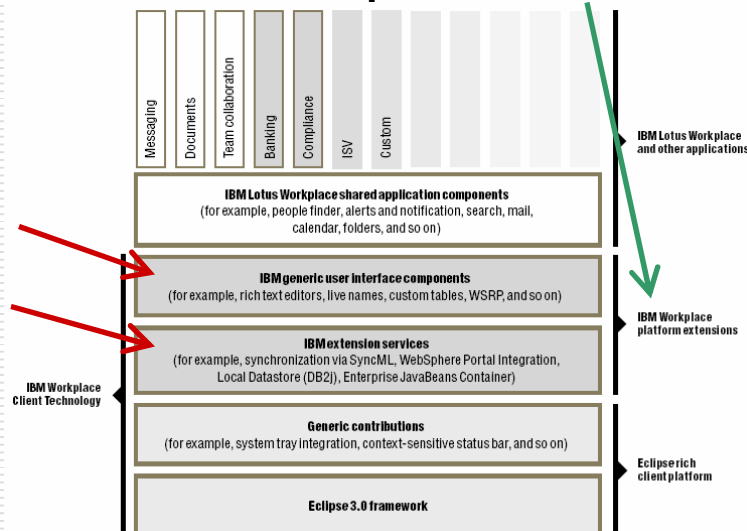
Messaging

Documents

Team collaboration

Banking

Compliance

ISV

Custom

IBM Lotus Workplace and other applications

IBM Lotus Workplace shared application components
(for example, people finder, alerts and notification, search, mail, calendar, folders, and so on)

IBM generic user interface components
(for example, rich text editors, live names, custom tables, WSRP, and so on)

IBM Workplace platform extensions

IBM extension services
(for example, synchronization via SyncML, WebSphere Portal Integration, Local Datastore (DB2j), Enterprise JavaBeans Container)

IBM Workplace Client Technology

Generic contributions
(for example, system tray integration, context-sensitive status bar, and so on)

Eclipse rich client platform

Eclipse 3.0 framework